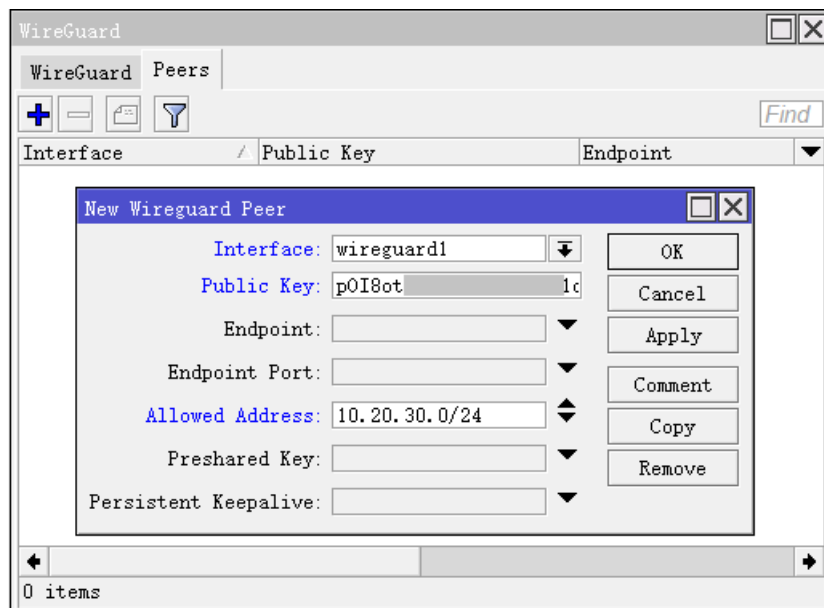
WireGuard

WireGuard Peers

Find

| Interface | Public Key | Endpoint |
|---|---|---|

New Wireguard Peer

Interface: wireguard1

Public Key: pOI8ot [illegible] 1c

Endpoint:

Endpoint Port:

Allowed Address: 10.20.30.0/24

Preshared Key:

Persistent Keepalive:

OK

Cancel

Apply

Comment

Copy

Remove

0 items